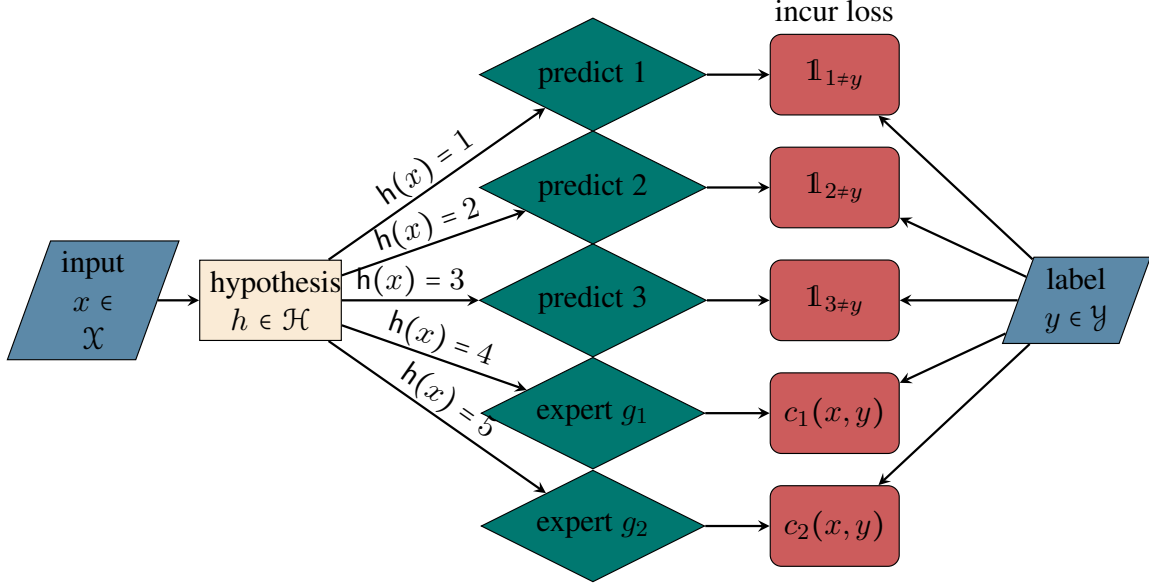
incur loss

input
$x \in \mathcal{X}$

hypothesis
$h \in \mathcal{H}$

$\mathsf{h}(x) = 1$

$\mathsf{h}(x) = 2$

$\mathsf{h}(x) = 3$

$\mathsf{h}(x) = 4$

$\mathsf{h}(x) = 5$

predict 1

predict 2

predict 3

expert $g_1$

expert $g_2$

$\mathbb{1}_{1 \neq y}$

$\mathbb{1}_{2 \neq y}$

$\mathbb{1}_{3 \neq y}$

$c_1(x, y)$

$c_2(x, y)$

label
$y \in \mathcal{Y}$